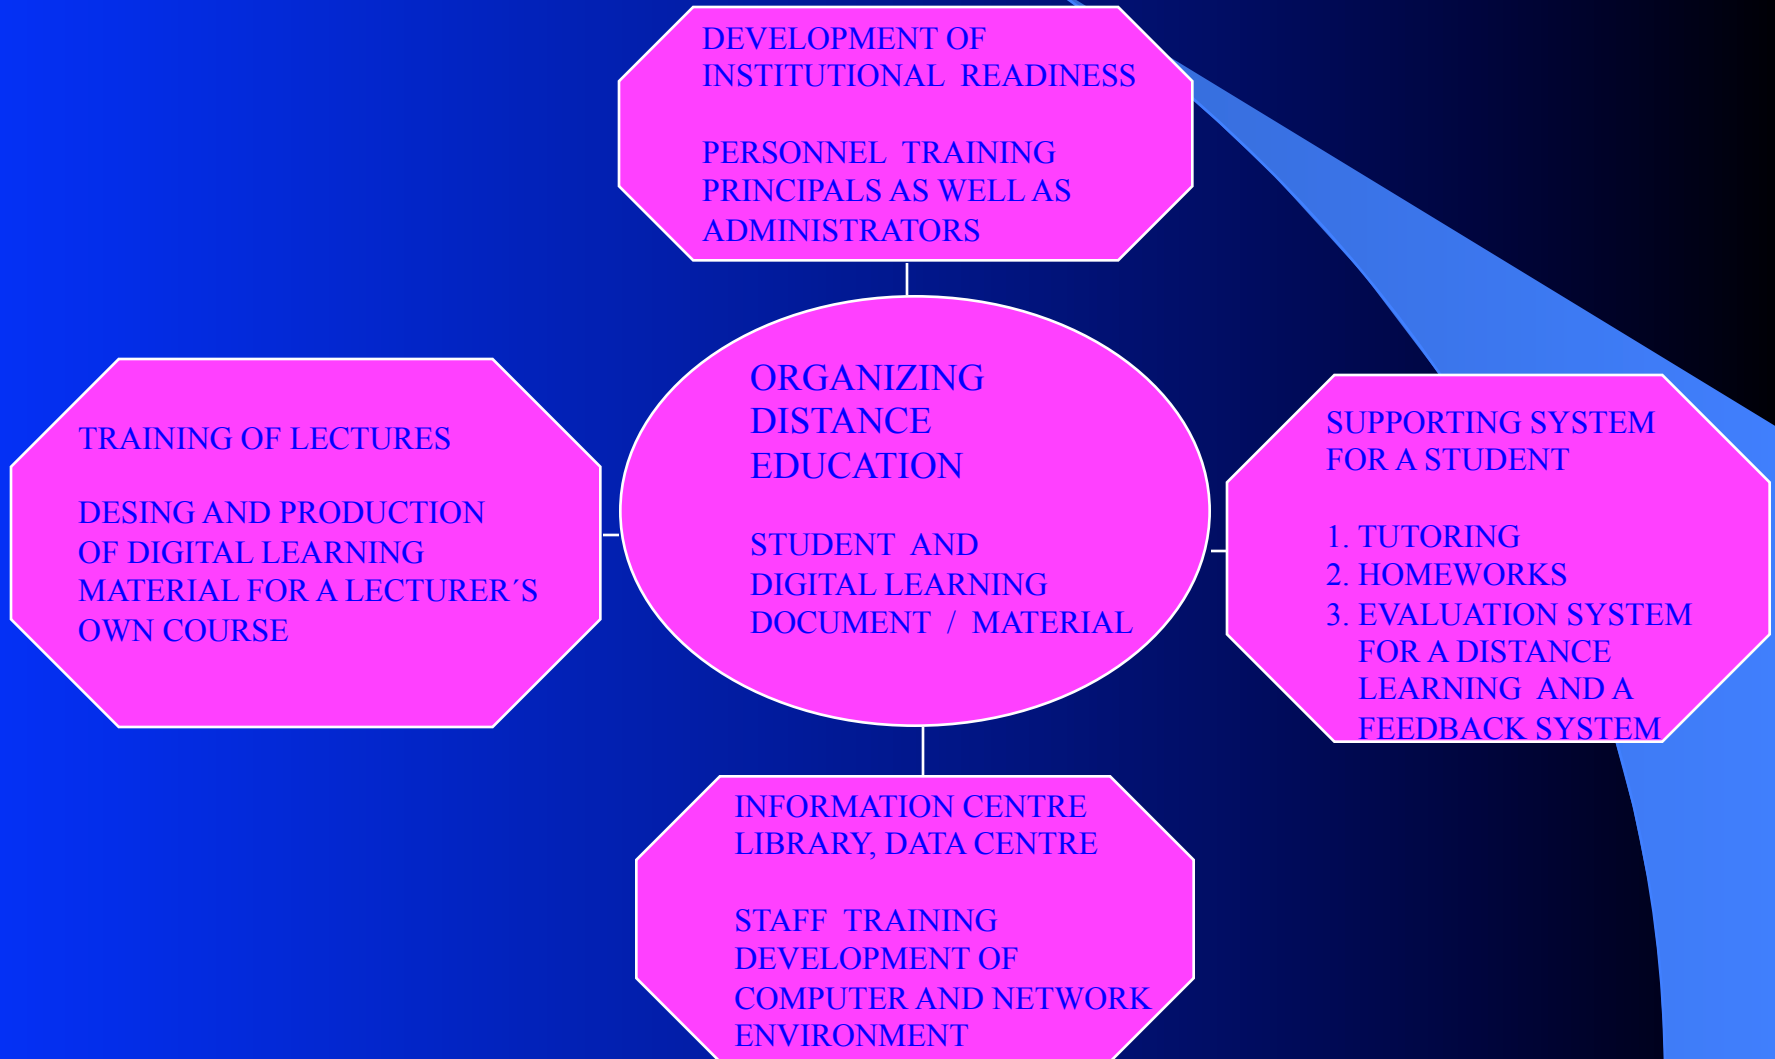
DEVELOPMENT OF INSTITUTIONAL READINESS

PERSONNEL TRAINING PRINCIPALS AS WELL AS ADMINISTRATORS

TRAINING OF LECTURES

DESING AND PRODUCTION OF DIGITAL LEARNING MATERIAL FOR A LECTURER´S OWN COURSE

ORGANIZING DISTANCE EDUCATION

STUDENT AND DIGITAL LEARNING DOCUMENT / MATERIAL

SUPPORTING SYSTEM FOR A STUDENT

1. TUTORING
2. HOMEWORKS
3. EVALUATION SYSTEM FOR A DISTANCE LEARNING AND A FEEDBACK SYSTEM

INFORMATION CENTRE LIBRARY, DATA CENTRE

STAFF TRAINING DEVELOPMENT OF COMPUTER AND NETWORK ENVIRONMENT